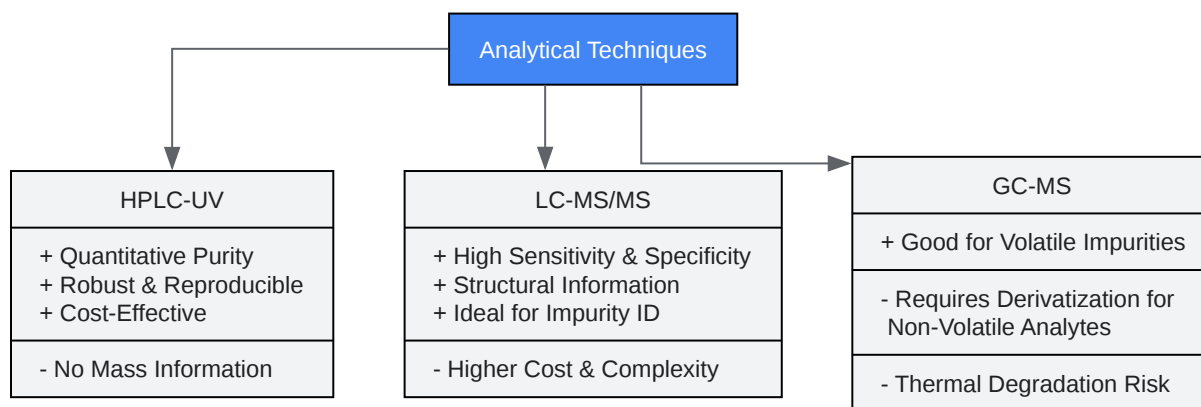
Analytical Techniques

HPLC-UV

+ Quantitative Purity
+ Robust & Reproducible
+ Cost-Effective

- No Mass Information

LC-MS/MS

+ High Sensitivity & Specificity
+ Structural Information
+ Ideal for Impurity ID

- Higher Cost & Complexity

GC-MS

+ Good for Volatile Impurities

- Requires Derivatization for Non-Volatile Analytes

- Thermal Degradation Risk